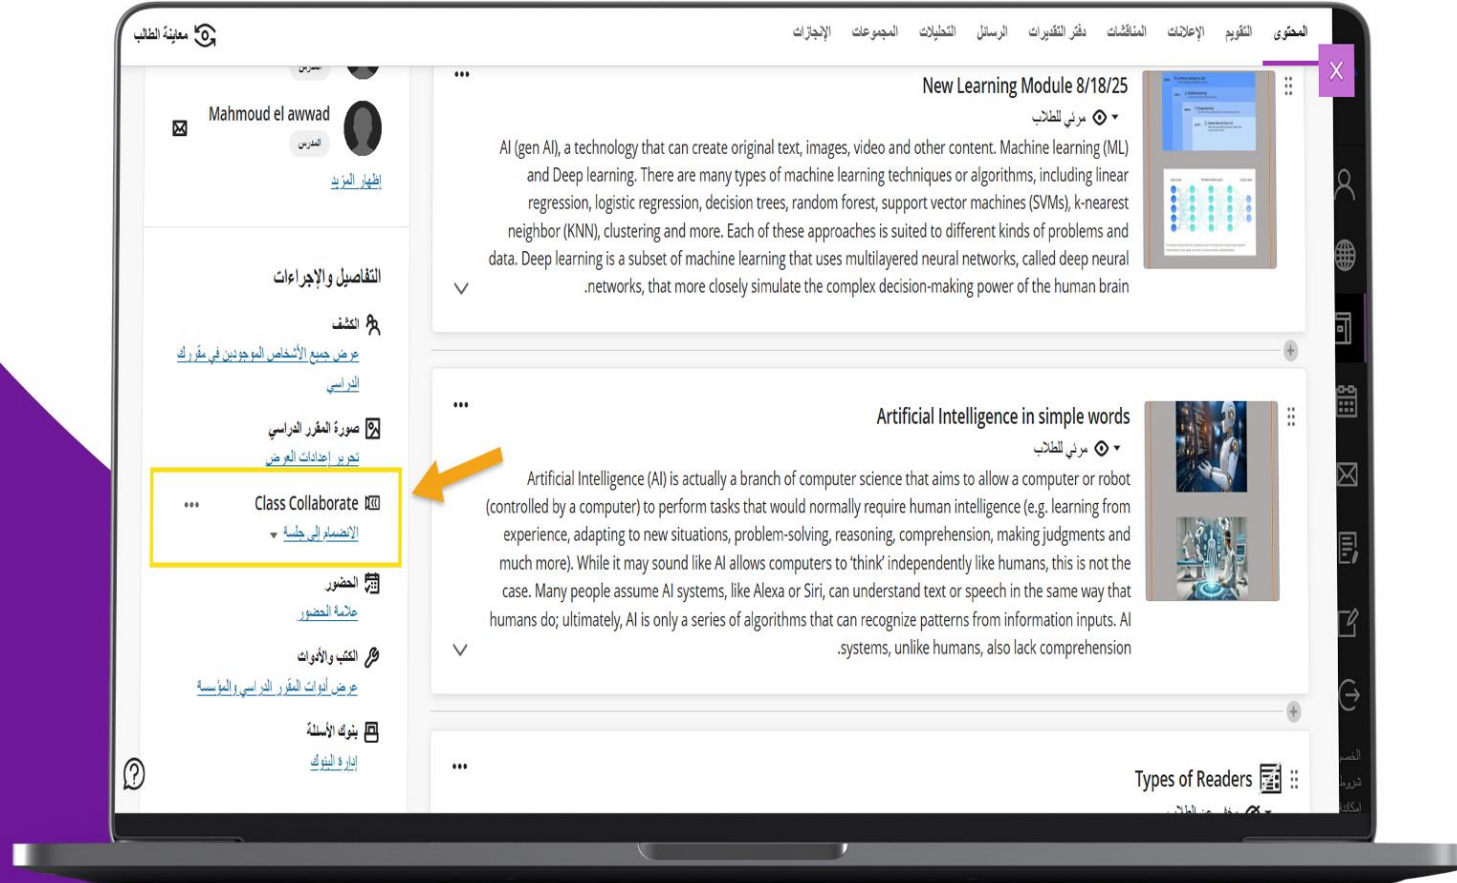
المحتوى التقويم الإعلانات المناقشات دفتر التقديرات الرسائل التحليلات المجموعات الإنجازات

معاينة الطالب

X

المدرس

Mahmoud el awwad

المدرس

إظهار المزيد

التفاصيل والإجراءات

الكشف

عرض جميع الأشخاص الموجودين في مقررك الدراسي

صورة المقرر الدراسي

تحرير إعدادات العرض

Class Collaborate

الانضمام إلى جلسة

الحضور

علامة الحضور

الكتب والأدوات

عرض أدوات المقرر الدراسي والمؤسسة

بنوك الأسئلة

إدارة البنوك

New Learning Module 8/18/25

مرئي للطلاب

AI (gen AI), a technology that can create original text, images, video and other content. Machine learning (ML) and Deep learning. There are many types of machine learning techniques or algorithms, including linear regression, logistic regression, decision trees, random forest, support vector machines (SVMs), k-nearest neighbor (KNN), clustering and more. Each of these approaches is suited to different kinds of problems and data. Deep learning is a subset of machine learning that uses multilayered neural networks, called deep neural .networks, that more closely simulate the complex decision-making power of the human brain

Artificial Intelligence in simple words

مرئي للطلاب

Artificial Intelligence (AI) is actually a branch of computer science that aims to allow a computer or robot (controlled by a computer) to perform tasks that would normally require human intelligence (e.g. learning from experience, adapting to new situations, problem-solving, reasoning, comprehension, making judgments and much more). While it may sound like AI allows computers to 'think' independently like humans, this is not the case. Many people assume AI systems, like Alexa or Siri, can understand text or speech in the same way that humans do; ultimately, AI is only a series of algorithms that can recognize patterns from information inputs. AI .systems, unlike humans, also lack comprehension

Types of Readers